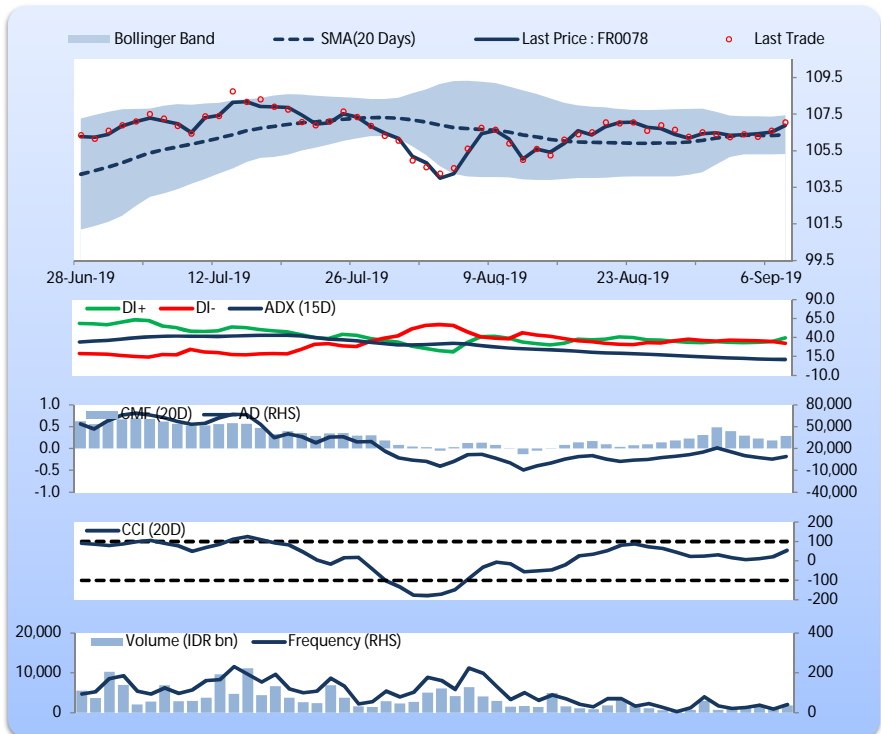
Bollinger Band
SMA(20 Days)
Last Price : FR0078
Last Trade

109.5
107.5
105.5
103.5
101.5
99.5

28-Jun-19
12-Jul-19
26-Jul-19
9-Aug-19
23-Aug-19
6-Sep-19

DI+
DI-
ADX (15D)

90.0
65.0
40.0
15.0
-10.0

1.0
0.5
0.0
-0.5
-1.0

CMF (20D)
AD (RHS)

80,000
50,000
20,000
-10,000
-40,000

CCI (20D)

200
100
0
-100
-200

20,000
10,000
0

Volume (IDR bn)
Frequency (RHS)

400
200
0